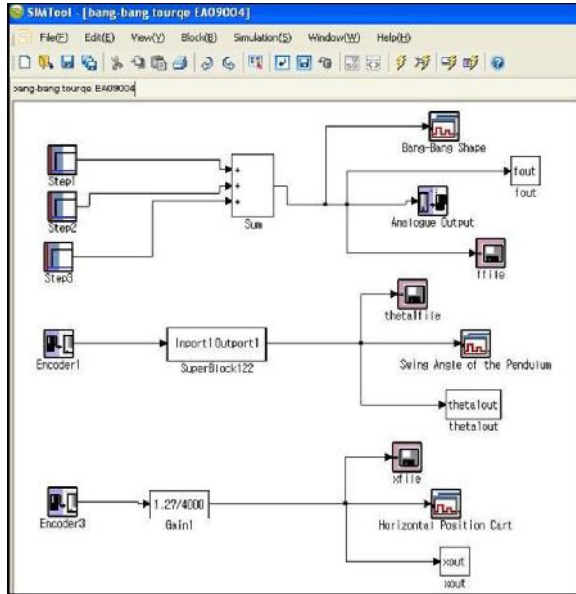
SIMTool - [bang-bang tourqe EA09004]

File(F) Edit(E) View(V) Block(B) Simulation(S) Window(W) Help(H)

bang-bang tourqe EA09004

Step1
Step2
Step3
+
+
+
Sum
Bang-Bang Shape
fout
fout
Analogue Output
ffile

Encoder1
Inport1Outport1
SuperBlock122
thetalfile
Swing Angle of the Pendulum
thetalout
thetalout

Encoder3
1.27/4000
Gain1
xfile
Horizontal Position Cart
xout
xout